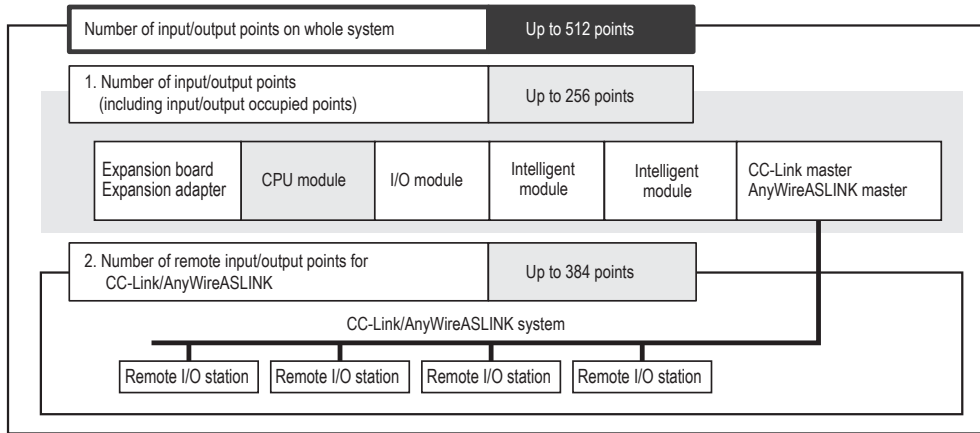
Number of input/output points on whole system

Up to 512 points

1. Number of input/output points (including input/output occupied points)

Up to 256 points

Expansion board Expansion adapter

CPU module

I/O module

Intelligent module

Intelligent module

CC-Link master AnyWireASLINK master

2. Number of remote input/output points for CC-Link/AnyWireASLINK

Up to 384 points

CC-Link/AnyWireASLINK system

Remote I/O station

Remote I/O station

Remote I/O station

Remote I/O station